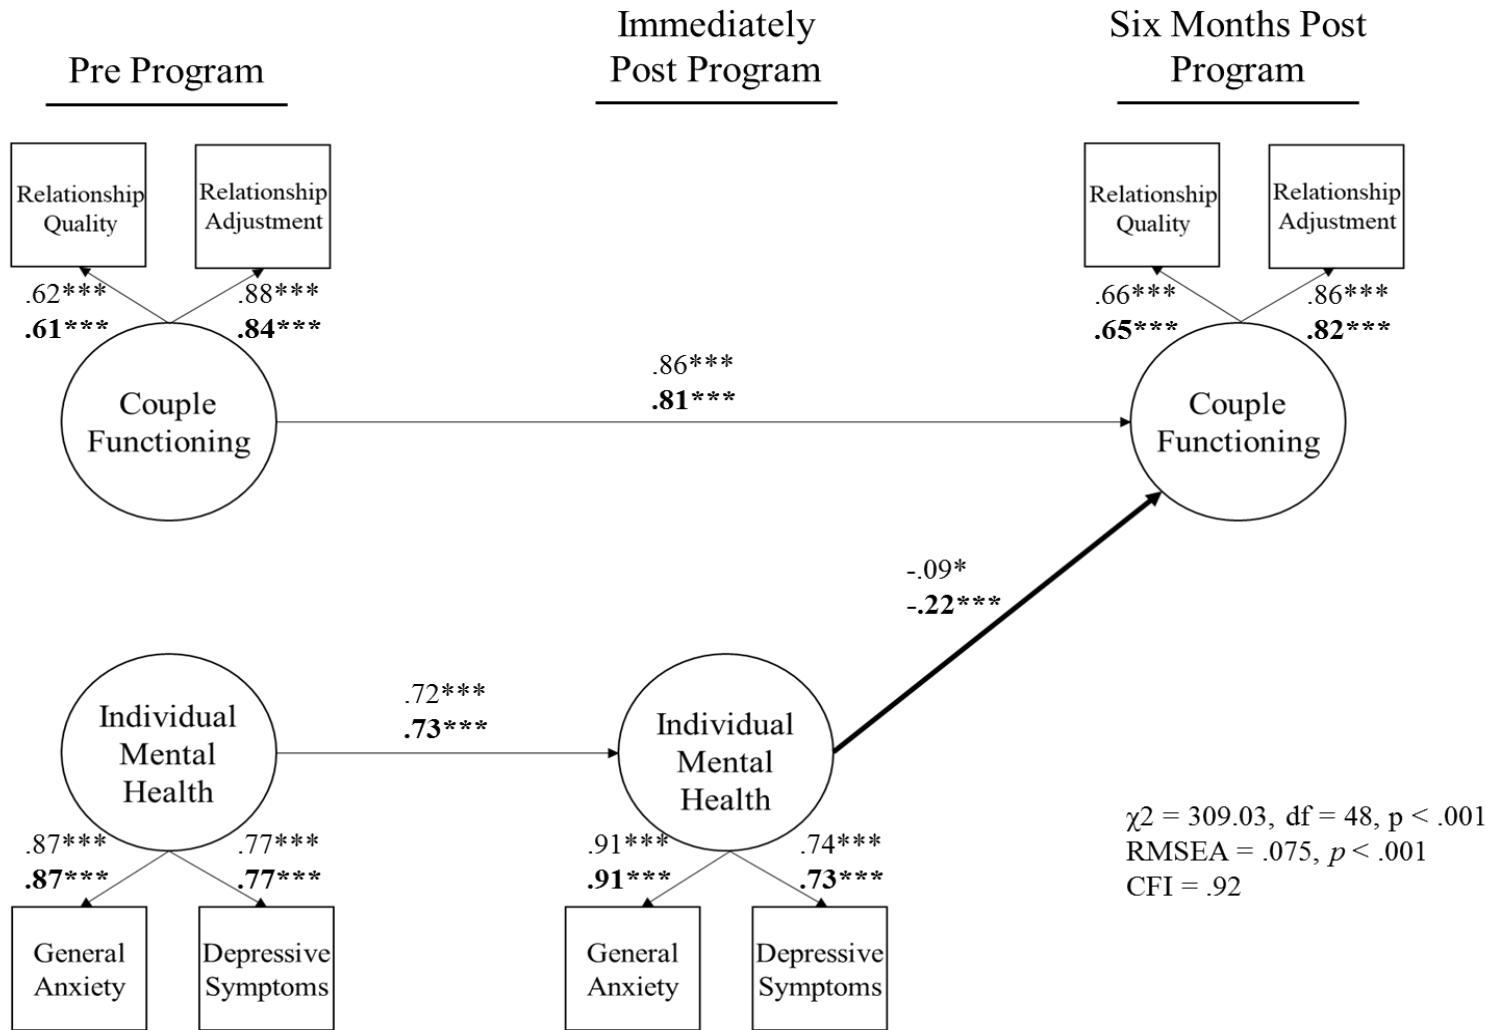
Pre Program

Immediately Post Program

Six Months Post Program

Relationship Quality

Relationship Adjustment

.62***
**.61***

.88***
**.84***

Couple Functioning

.86***
**.81***

Relationship Quality

Relationship Adjustment

.66***
**.65***

.86***
**.82***

Couple Functioning

-.09*
**-.22***

Individual Mental Health

.72***
**.73***

Individual Mental Health

.87***
**.87***

.77***
**.77***

General Anxiety

Depressive Symptoms

.91***
**.91***

.74***
**.73***

General Anxiety

Depressive Symptoms

$\chi2$ = 309.03, df = 48, p < .001
RMSEA = .075, *p* < .001
CFI = .92